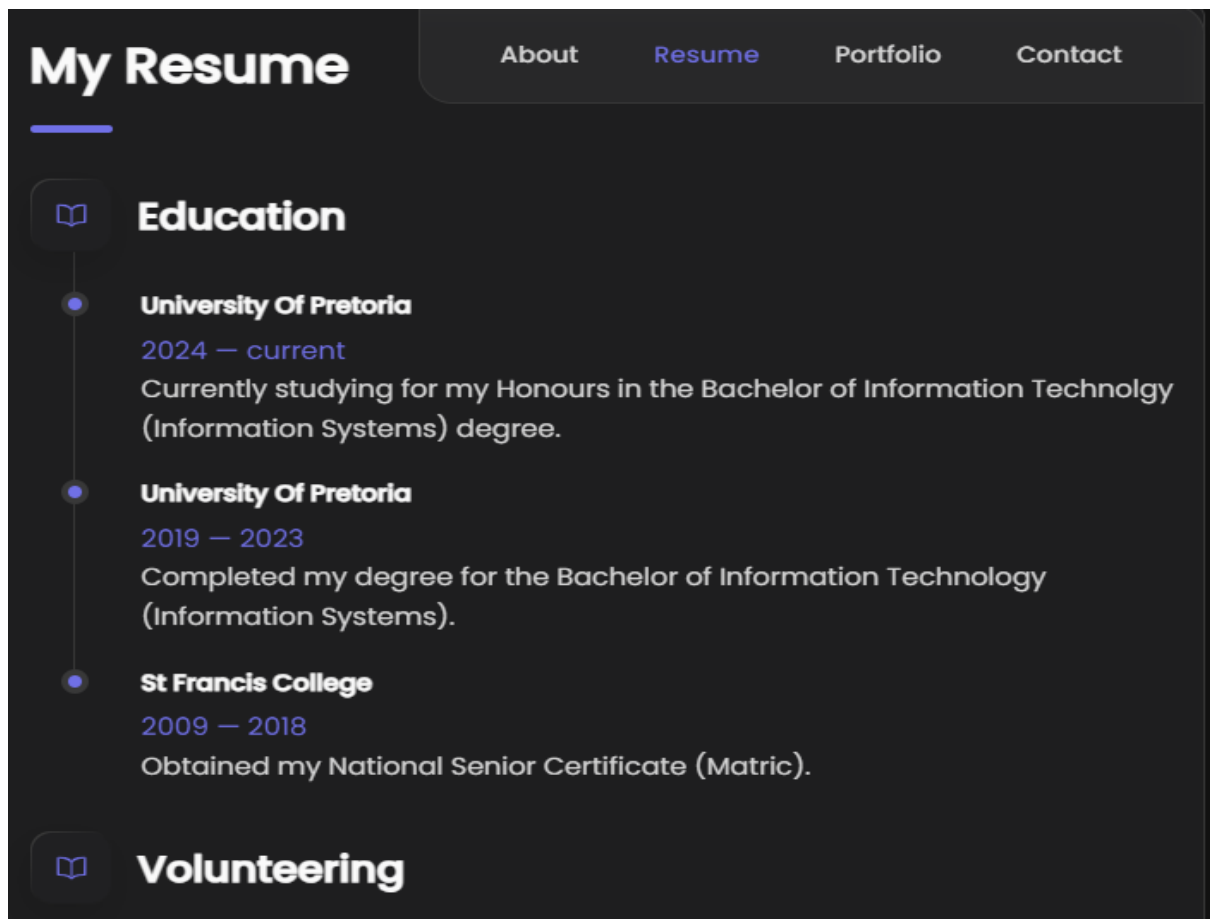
My Resume

About Resume Portfolio Contact

Education

University Of Pretoria
2024 — current
Currently studying for my Honours in the Bachelor of Information Technolgy (Information Systems) degree.

University Of Pretoria
2019 — 2023
Completed my degree for the Bachelor of Information Technology (Information Systems).

St Francis College
2009 — 2018
Obtained my National Senior Certificate (Matric).

Volunteering